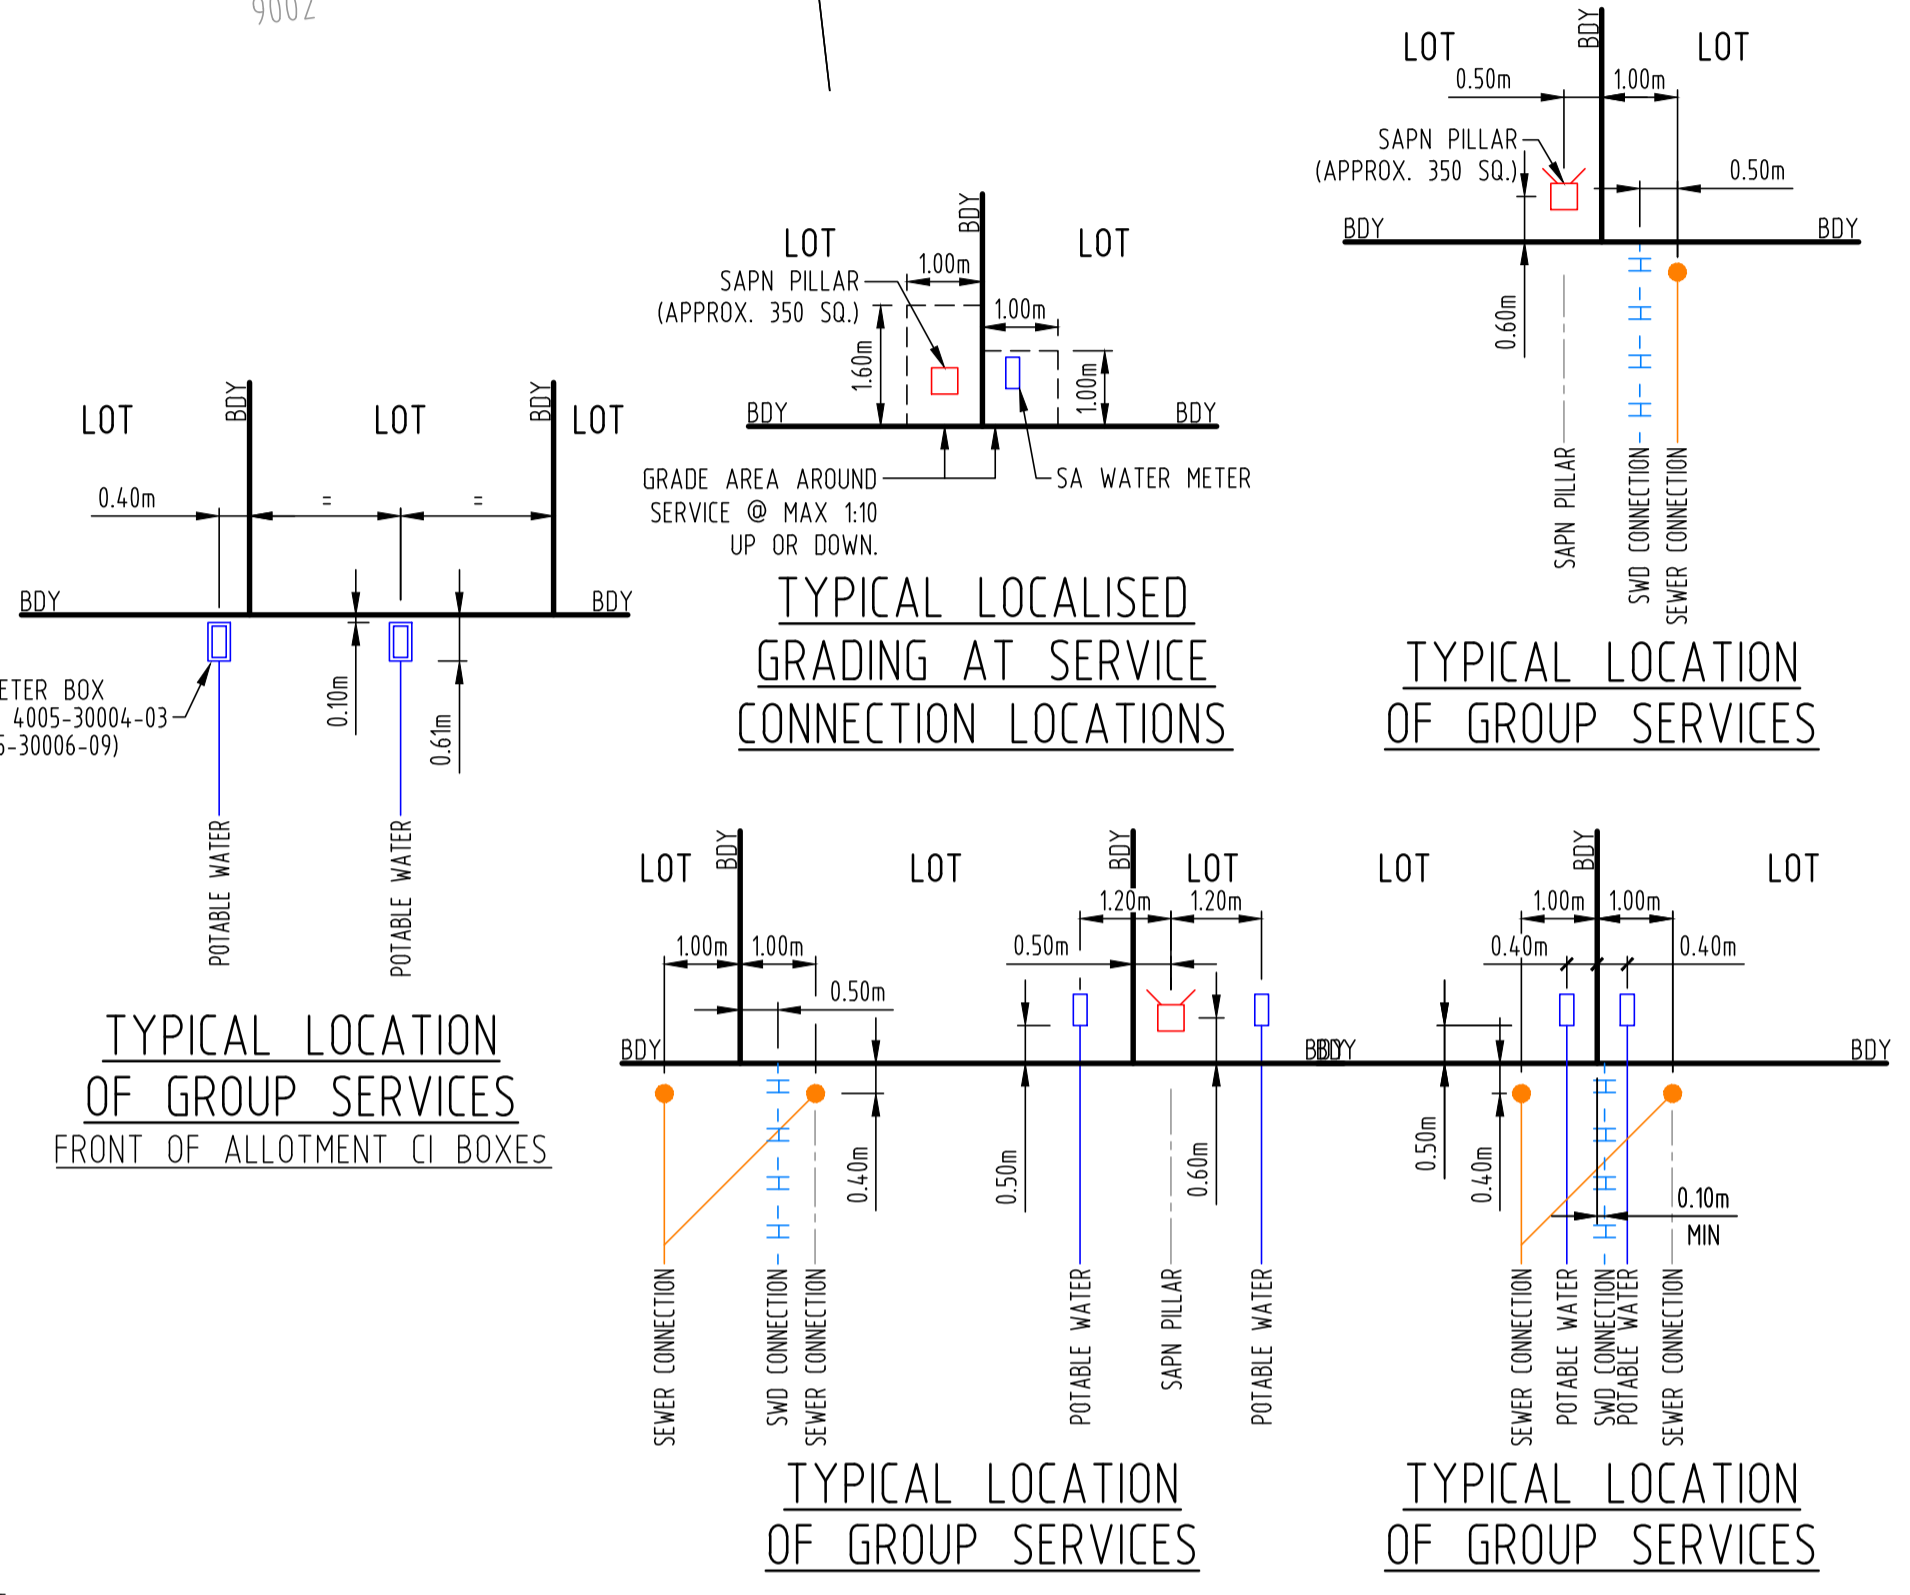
9002

LOT
BDY
LOT
0.50m
1.00m
SAPN PILLAR
(APPROX. 350 SQ.)
0.50m
BDY
BDY
0.60m
SAPN PILLAR
SWD CONNECTION
SEWER CONNECTION

TYPICAL LOCATION
OF GROUP SERVICES

LOT
BDY
LOT
SAPN PILLAR
(APPROX. 350 SQ.)
1.00m
1.00m
1.60m
1.00m
BDY
BDY
GRADE AREA AROUND SERVICE @ MAX 1:10 UP OR DOWN.
SA WATER METER

TYPICAL LOCALISED
GRADING AT SERVICE
CONNECTION LOCATIONS

LOT
BDY
LOT
BDY
LOT
0.40m
=
=
BDY
BDY
ETER BOX
4005-30004-03
5-30006-09)
0.10m
0.61m
POTABLE WATER
POTABLE WATER

TYPICAL LOCATION
OF GROUP SERVICES
FRONT OF ALLOTMENT CI BOXES

LOT
BDY
LOT
1.00m
1.00m
0.50m
BDY
0.40m
SEWER CONNECTION
SWD CONNECTION
SEWER CONNECTION

BDY
LOT
1.20m
1.20m
0.50m
0.50m
0.60m
POTABLE WATER
SAPN PILLAR
POTABLE WATER
BBDY

TYPICAL LOCATION
OF GROUP SERVICES

LOT
BDY
LOT
1.00m
1.00m
0.40m
0.40m
BDY
0.50m
0.40m
0.10m
MIN
SEWER CONNECTION
POTABLE WATER
SWD CONNECTION
POTABLE WATER
SEWER CONNECTION

TYPICAL LOCATION
OF GROUP SERVICES